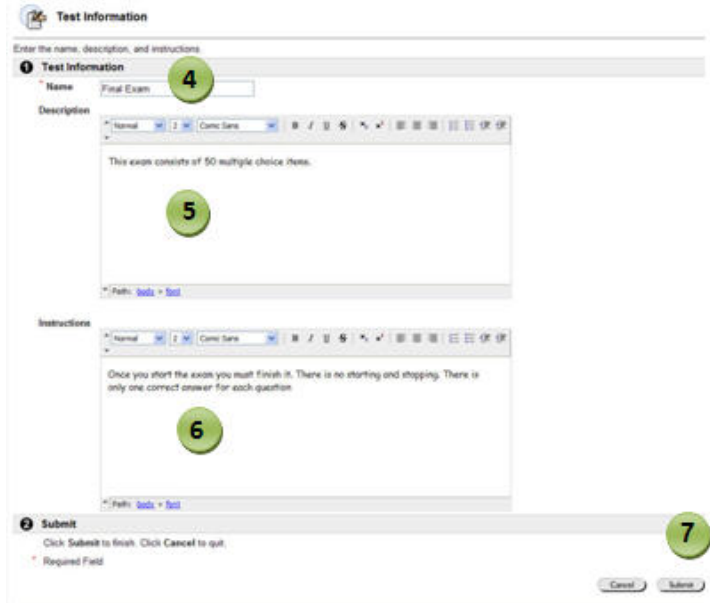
Test Information

Enter the name, description, and instructions.

1 Test Information

4

* Name Final Exam

Description

Normal 2 Comic Sans B I U S

This exam consists of 50 multiple choice items.

5

Path: body » font

Instructions

Normal 2 Comic Sans B I U S

Once you start the exam you must finish it. There is no starting and stopping. There is only one correct answer for each question.

6

Path: body » font

2 Submit

7

Click Submit to finish. Click Cancel to quit.

* Required Field

Cancel Submit